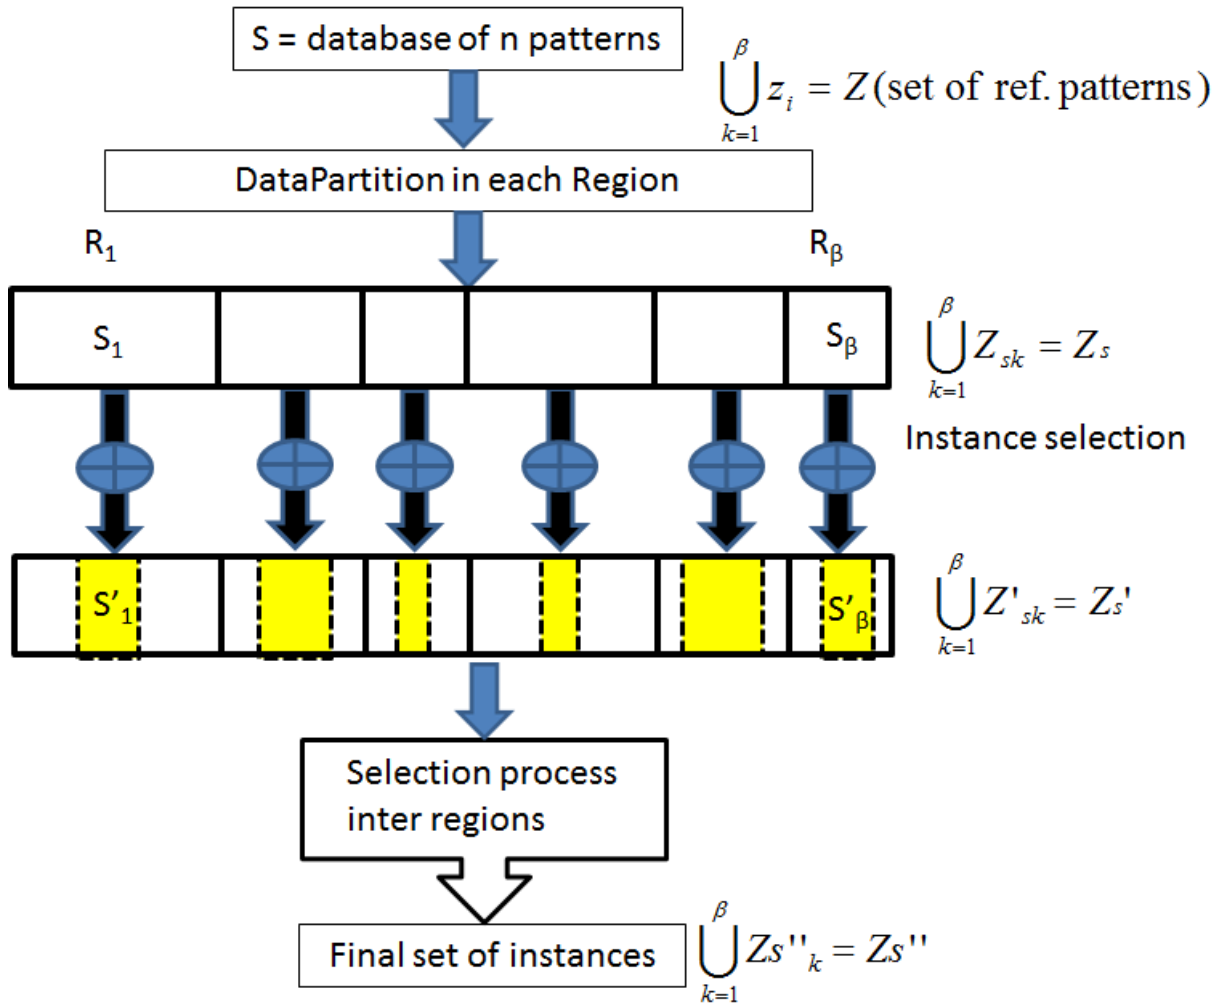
S = database of n patterns

$\bigcup_{k=1}^{\beta} z_i = Z(\text{set of ref. patterns})$

DataPartition in each Region

$R_1$

$R_\beta$

$S_1$

$S_\beta$

$\bigcup_{k=1}^{\beta} Z_{sk} = Z_s$

Instance selection

$S'_1$

$S'_\beta$

$\bigcup_{k=1}^{\beta} Z'_{sk} = Zs'$

Selection process inter regions

Final set of instances

$\bigcup_{k=1}^{\beta} Zs''_k = Zs''$